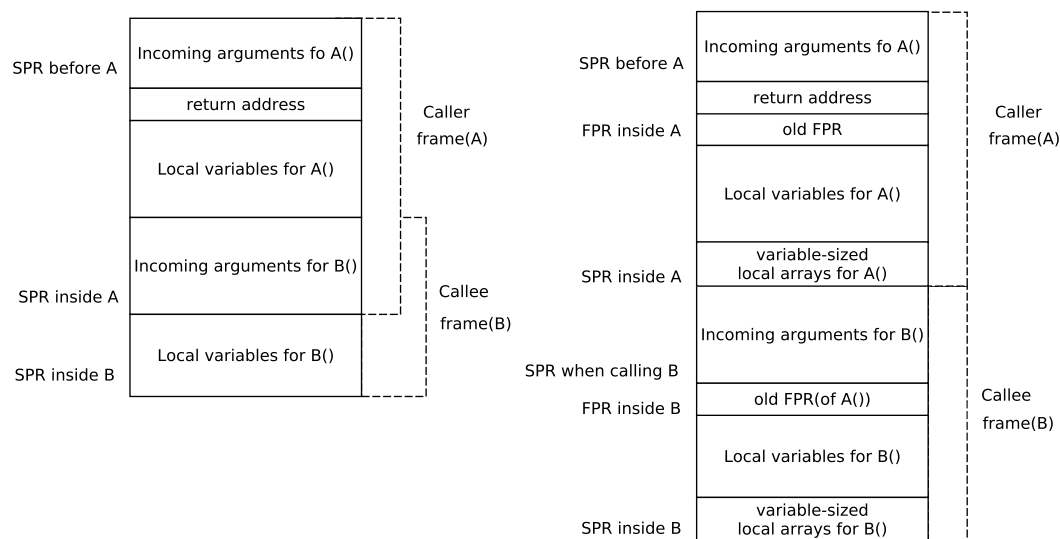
SPR before A

Incoming arguments fo A()

return address

Local variables for A()

Incoming arguments for B()

SPR inside A

Local variables for B()

SPR inside B

Caller frame(A)

Callee frame(B)

SPR before A

Incoming arguments fo A()

return address

FPR inside A

old FPR

Local variables for A()

variable-sized local arrays for A()

SPR inside A

Incoming arguments for B()

SPR when calling B

old FPR(of A())

FPR inside B

Local variables for B()

variable-sized local arrays for B()

SPR inside B

Caller frame(A)

Callee frame(B)